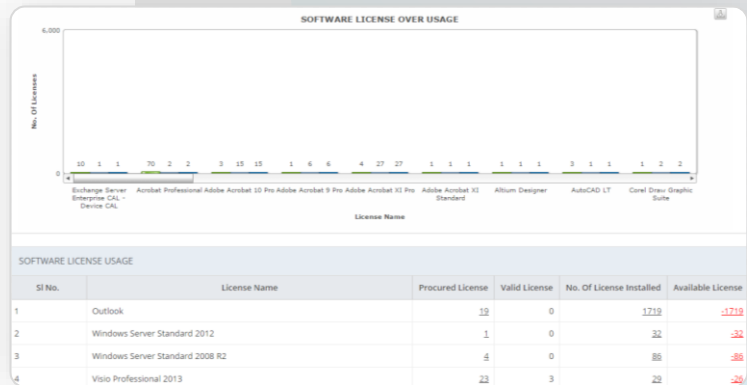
SOFTWARE LICENSE OVER USAGE

6,000

No. Of Licenses

0

10 1 1 70 2 2 3 15 15 1 6 6 4 27 27 1 1 1 1 1 1 3 1 1 1 2 2

Exchange Server Enterprise CAL - Device CAL | Acrobat Professional | Adobe Acrobat 10 Pro | Adobe Acrobat 9 Pro | Adobe Acrobat XI Pro | Adobe Acrobat XI Standard | Altium Designer | AutoCAD LT | Corel Draw Graphic Suite

License Name

SOFTWARE LICENSE USAGE

| Sl No. | License Name | Procured License | Valid License | No. Of License Installed | Available License |
|---|---|---|---|---|---|
| 1 | Outlook | 19 | 0 | 1719 | -1719 |
| 2 | Windows Server Standard 2012 | 1 | 0 | 32 | -32 |
| 3 | Windows Server Standard 2008 R2 | 4 | 0 | 86 | -86 |
| 4 | Visio Professional 2013 | 23 | 3 | 29 | -26 |